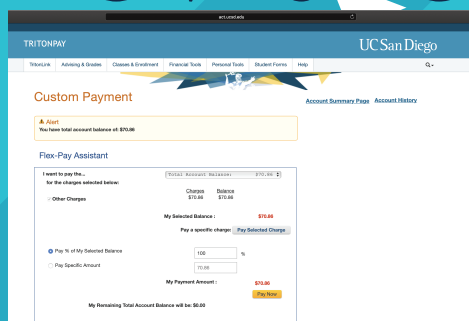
act.ucsd.edu

TRITONPAY

UC San Diego

TritonLink Advising & Grades Classes & Enrollment Financial Tools Personal Tools Student Forms Help

Custom Payment

Account Summary Page Account History

Alert
You have total account balance of: $70.86

Flex-Pay Assistant

I want to pay the...
for the charges selected below:

Total Account Balance: $70.86

| | Charges | Balance |
|---|---|---|
| Other Charges | $70.86 | $70.86 |

My Selected Balance : $70.86

Pay a specific charge: Pay Selected Charge

Pay % of My Selected Balance 100 %

Pay Specific Amount 70.86

My Payment Amount : $70.86

Pay Now

My Remaining Total Account Balance will be: $0.00